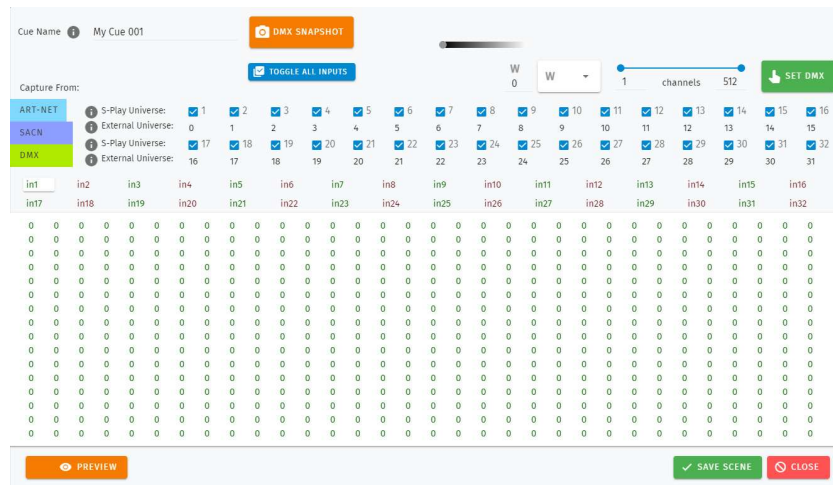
Cue Name My Cue 001

DMX SNAPSHOT

TOGGLE ALL INPUTS

W 0

W

1 channels 512

SET DMX

Capture From:

ART-NET

SACN

DMX

| S-Play Universe: | 1 | 2 | 3 | 4 | 5 | 6 | 7 | 8 | 9 | 10 | 11 | 12 | 13 | 14 | 15 | 16 |
|---|---|---|---|---|---|---|---|---|---|---|---|---|---|---|---|---|
| External Universe: | 0 | 1 | 2 | 3 | 4 | 5 | 6 | 7 | 8 | 9 | 10 | 11 | 12 | 13 | 14 | 15 |
| S-Play Universe: | 17 | 18 | 19 | 20 | 21 | 22 | 23 | 24 | 25 | 26 | 27 | 28 | 29 | 30 | 31 | 32 |
| External Universe: | 16 | 17 | 18 | 19 | 20 | 21 | 22 | 23 | 24 | 25 | 26 | 27 | 28 | 29 | 30 | 31 |

| in1 | in2 | in3 | in4 | in5 | in6 | in7 | in8 | in9 | in10 | in11 | in12 | in13 | in14 | in15 | in16 |
|---|---|---|---|---|---|---|---|---|---|---|---|---|---|---|---|
| in17 | in18 | in19 | in20 | in21 | in22 | in23 | in24 | in25 | in26 | in27 | in28 | in29 | in30 | in31 | in32 |

0 0 0 0 0 0 0 0 0 0 0 0 0 0 0 0 0 0 0 0 0 0 0 0 0 0 0 0 0 0 0 0
0 0 0 0 0 0 0 0 0 0 0 0 0 0 0 0 0 0 0 0 0 0 0 0 0 0 0 0 0 0 0 0
0 0 0 0 0 0 0 0 0 0 0 0 0 0 0 0 0 0 0 0 0 0 0 0 0 0 0 0 0 0 0 0
0 0 0 0 0 0 0 0 0 0 0 0 0 0 0 0 0 0 0 0 0 0 0 0 0 0 0 0 0 0 0 0
0 0 0 0 0 0 0 0 0 0 0 0 0 0 0 0 0 0 0 0 0 0 0 0 0 0 0 0 0 0 0 0
0 0 0 0 0 0 0 0 0 0 0 0 0 0 0 0 0 0 0 0 0 0 0 0 0 0 0 0 0 0 0 0
0 0 0 0 0 0 0 0 0 0 0 0 0 0 0 0 0 0 0 0 0 0 0 0 0 0 0 0 0 0 0 0
0 0 0 0 0 0 0 0 0 0 0 0 0 0 0 0 0 0 0 0 0 0 0 0 0 0 0 0 0 0 0 0
0 0 0 0 0 0 0 0 0 0 0 0 0 0 0 0 0 0 0 0 0 0 0 0 0 0 0 0 0 0 0 0
0 0 0 0 0 0 0 0 0 0 0 0 0 0 0 0 0 0 0 0 0 0 0 0 0 0 0 0 0 0 0 0
0 0 0 0 0 0 0 0 0 0 0 0 0 0 0 0 0 0 0 0 0 0 0 0 0 0 0 0 0 0 0 0
0 0 0 0 0 0 0 0 0 0 0 0 0 0 0 0 0 0 0 0 0 0 0 0 0 0 0 0 0 0 0 0
0 0 0 0 0 0 0 0 0 0 0 0 0 0 0 0 0 0 0 0 0 0 0 0 0 0 0 0 0 0 0 0
0 0 0 0 0 0 0 0 0 0 0 0 0 0 0 0 0 0 0 0 0 0 0 0 0 0 0 0 0 0 0 0
0 0 0 0 0 0 0 0 0 0 0 0 0 0 0 0 0 0 0 0 0 0 0 0 0 0 0 0 0 0 0 0
0 0 0 0 0 0 0 0 0 0 0 0 0 0 0 0 0 0 0 0 0 0 0 0 0 0 0 0 0 0 0 0
0 0 0 0 0 0 0 0 0 0 0 0 0 0 0 0 0 0 0 0 0 0 0 0 0 0 0 0 0 0 0 0

PREVIEW

SAVE SCENE

CLOSE